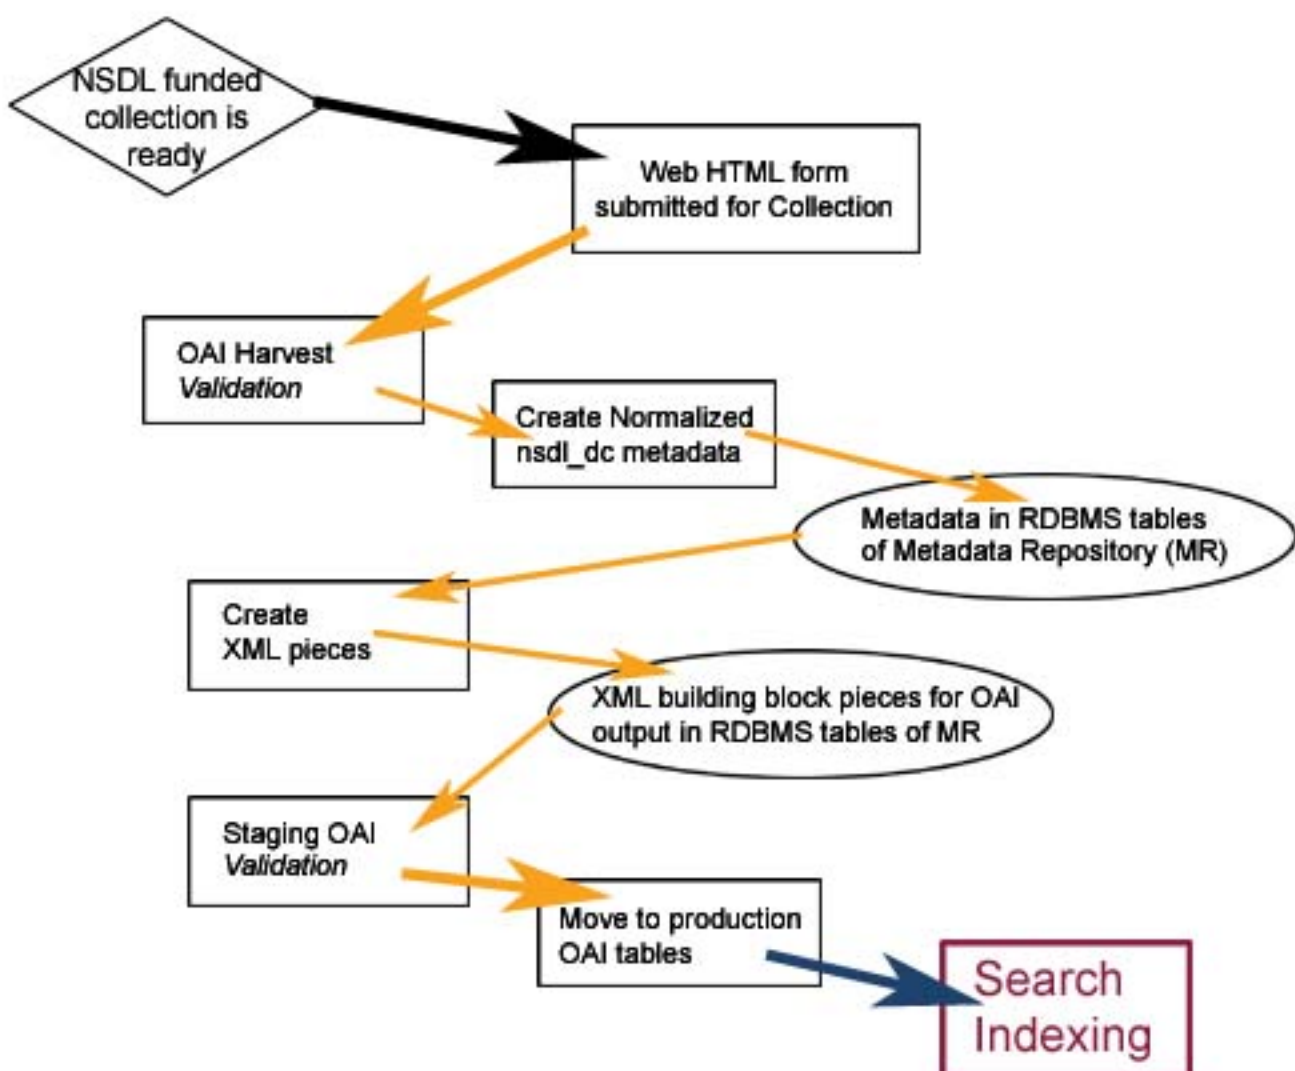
NSDL funded collection is ready

Web HTML form submitted for Collection

OAI Harvest
Validation

Create Normalized nsdl_dc metadata

Metadata in RDBMS tables of Metadata Repository (MR)

Create XML pieces

XML building block pieces for OAI output in RDBMS tables of MR

Staging OAI
Validation

Move to production OAI tables

Search Indexing